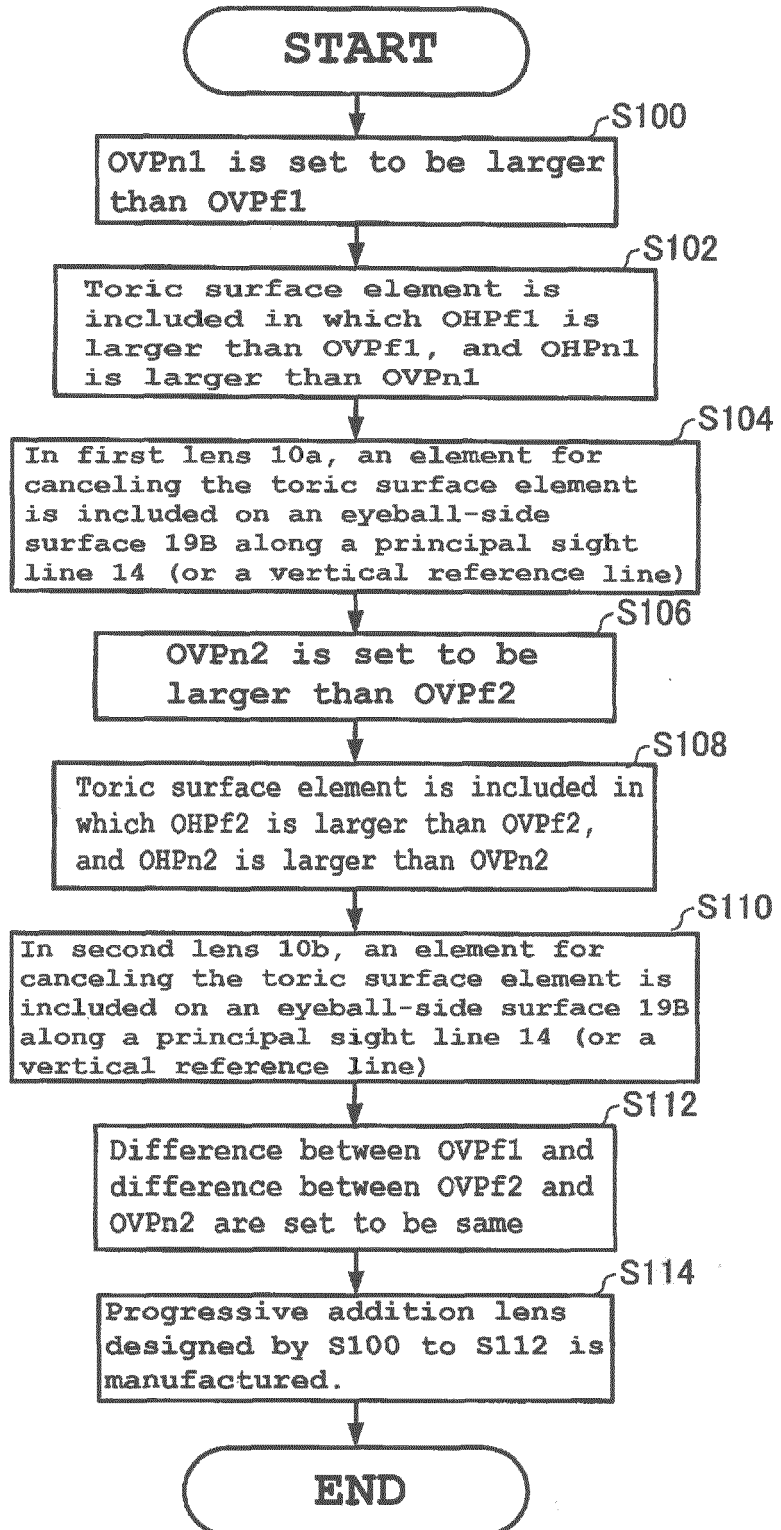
START

S100

OVPn1 is set to be larger than OVPf1

S102

Toric surface element is included in which OHPf1 is larger than OVPf1, and OHPn1 is larger than OVPn1

S104

In first lens 10a, an element for canceling the toric surface element is included on an eyeball-side surface 19B along a principal sight line 14 (or a vertical reference line)

S106

OVPn2 is set to be larger than OVPf2

S108

Toric surface element is included in which OHPf2 is larger than OVPf2, and OHPn2 is larger than OVPn2

S110

In second lens 10b, an element for canceling the toric surface element is included on an eyeball-side surface 19B along a principal sight line 14 (or a vertical reference line)

S112

Difference between OVPf1 and difference between OVPf2 and OVPn2 are set to be same

S114

Progressive addition lens designed by S100 to S112 is manufactured.

END